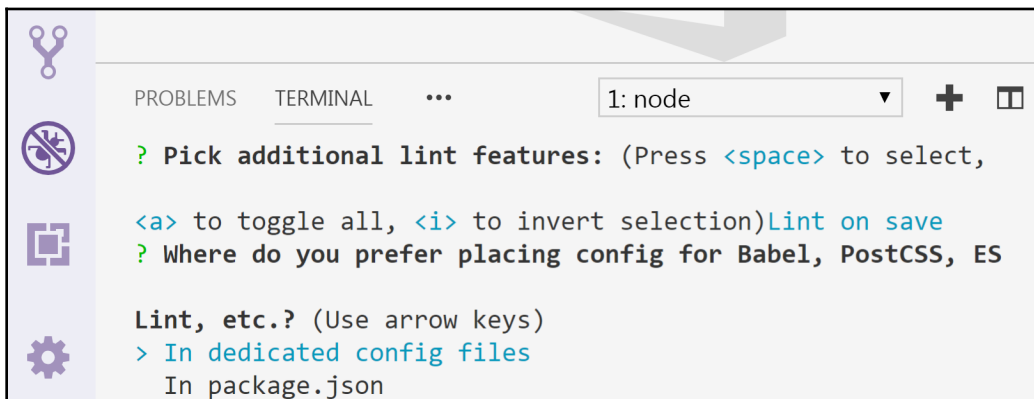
PROBLEMS TERMINAL ••• 1: node

? Pick additional lint features: (Press <space> to select,

<a> to toggle all, <i> to invert selection)Lint on save
? Where do you prefer placing config for Babel, PostCSS, ES

Lint, etc.? (Use arrow keys)
> In dedicated config files
In package.json